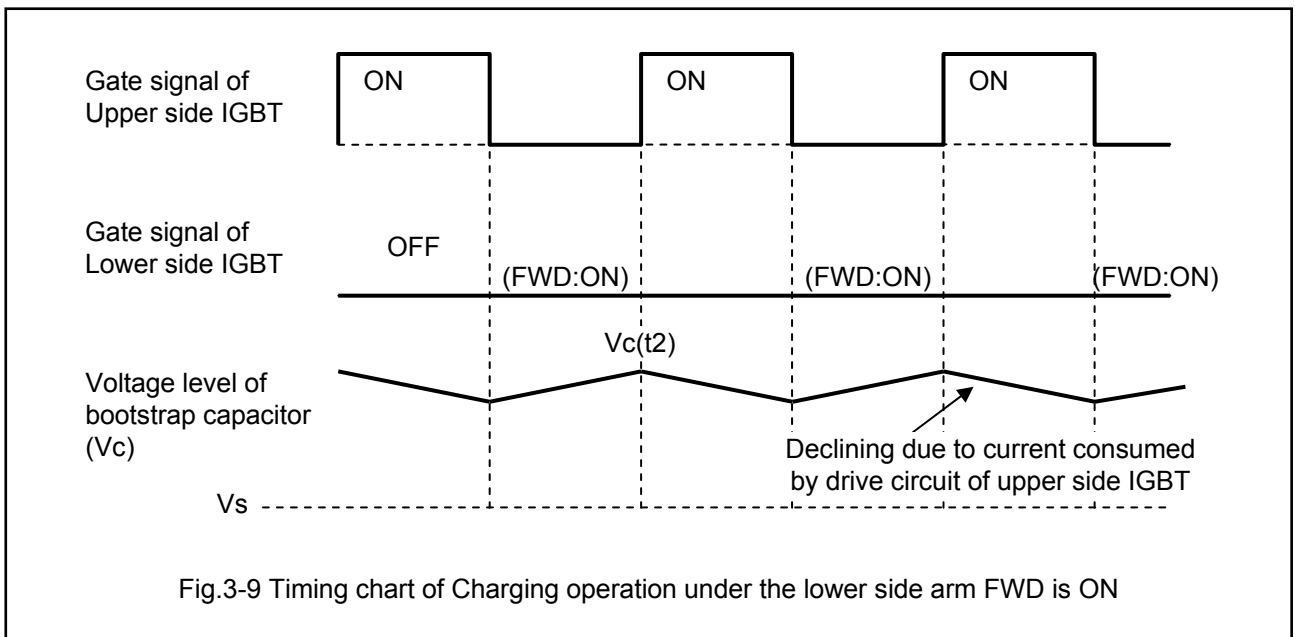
Gate signal of Upper side IGBT

ON

ON

ON

Gate signal of Lower side IGBT

OFF

(FWD:ON)

(FWD:ON)

(FWD:ON)

Vc(t2)

Voltage level of bootstrap capacitor (Vc)

Declining due to current consumed by drive circuit of upper side IGBT

Vs

Fig.3-9 Timing chart of Charging operation under the lower side arm FWD is ON